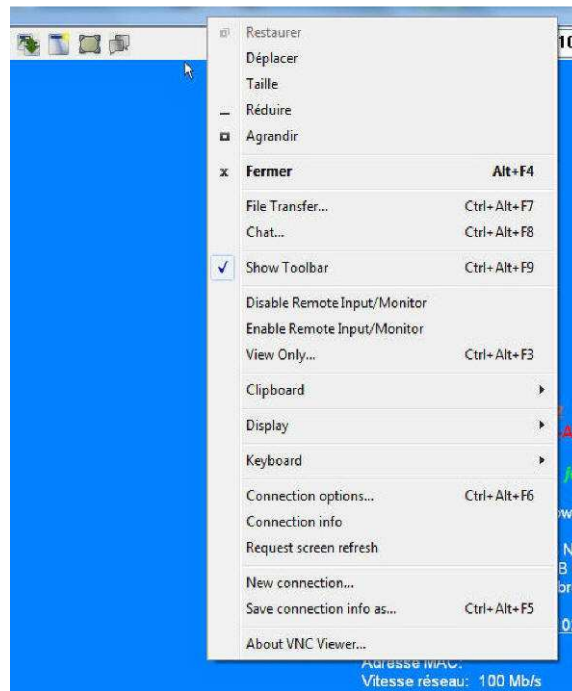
Restaurer
Déplacer
Taille
Réduire
Agrandir
Fermer Alt+F4
File Transfer... Ctrl+Alt+F7
Chat... Ctrl+Alt+F8
Show Toolbar Ctrl+Alt+F9
Disable Remote Input/Monitor
Enable Remote Input/Monitor
View Only... Ctrl+Alt+F3
Clipboard
Display
Keyboard
Connection options... Ctrl+Alt+F6
Connection info
Request screen refresh
New connection...
Save connection info as... Ctrl+Alt+F5
About VNC Viewer...

Adresse MAC:
Vitesse réseau: 100 Mb/s